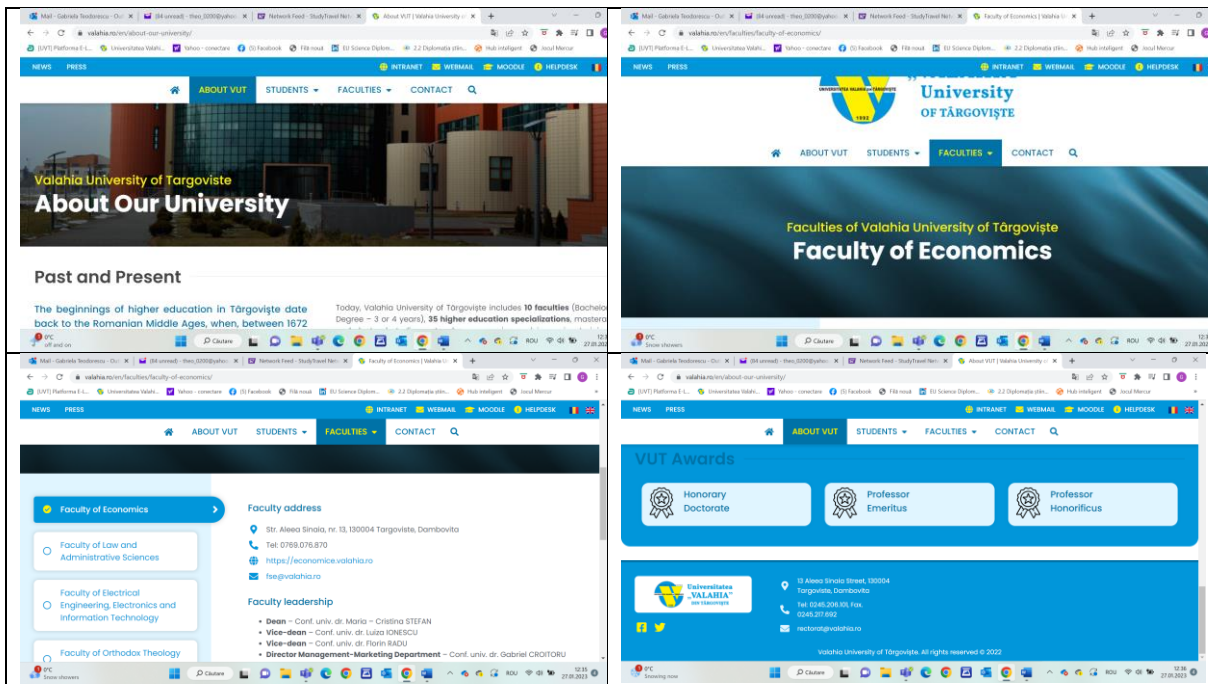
Mail - Gabriela Teodorescu - Out | (84 unread) - theo_0200@yahoo | Network Feed - StudyTravel Net | About VUT | Valahia University

valahia.ro/en/about-our-university/

[UVT] Platforma E-L... | Universitatea Valahi... | Yahoo - conectare | (5) Facebook | Filit nou | EU Science Diplom... | 2.2 Diplomatia știin... | Hub inteligent | Jocul Mercur

NEWS PRESS | INTRANET | WEBMAIL | MOODLE | HELPDESK

ABOUT VUT | STUDENTS | FACULTIES | CONTACT

Valahia University of Targoviste
About Our University

Past and Present

The beginnings of higher education in Târgoviște date back to the Romanian Middle Ages, when, between 1672

Today, Valahia University of Târgoviște includes 10 faculties (Bachelo Degree – 3 or 4 years), 35 higher education specializations, mastera

0°C off and on | Căutare | ROU | 12:3

Mail - Gabriela Teodorescu - Out | (84 unread) - theo_0200@yahoo | Network Feed - StudyTravel Net | Faculty of Economics | Valahia U

valahia.ro/en/faculties/faculty-of-economics/

NEWS PRESS | INTRANET | WEBMAIL | MOODLE | HELPDESK

UNIVERSITATEA VALAHIA DIN TÂRGOVIȘTE 1992
University
OF TÂRGOVIȘTE

ABOUT VUT | STUDENTS | FACULTIES | CONTACT

Faculties of Valahia University of Târgoviște
Faculty of Economics

0°C Snow showers | Căutare | ROU | 12:3 27.01.2023

Mail - Gabriela Teodorescu - Out | (84 unread) - theo_0200@yahoo | Network Feed - StudyTravel Net | Faculty of Economics | Valahia U

valahia.ro/en/faculties/faculty-of-economics/

NEWS PRESS | INTRANET | WEBMAIL | MOODLE | HELPDESK

ABOUT VUT | STUDENTS | FACULTIES | CONTACT

Faculty of Economics
Faculty of Law and Administrative Sciences
Faculty of Electrical Engineering, Electronics and Information Technology
Faculty of Orthodox Theology

Faculty address
Str. Aleea Sinaia, nr. 13, 130004 Targoviste, Dambovita
Tel: 0769.076.870
https://economice.valahia.ro
fse@valahia.ro

Faculty leadership
• Dean – Conf. univ. dr. Maria – Cristina STEFAN
• Vice-dean – Conf. univ. dr. Luiza IONESCU
• Vice-dean – Conf. univ. dr. Florin RADU
• Director Management-Marketing Department – Conf. univ. dr. Gabriel CROITORU

0°C Snow showers | Căutare | ROU | 12:35 27.01.2023

Mail - Gabriela Teodorescu - Out | (84 unread) - theo_0200@yahoo | Network Feed - StudyTravel Net | About VUT | Valahia University

valahia.ro/en/about-our-university/

NEWS PRESS | INTRANET | WEBMAIL | MOODLE | HELPDESK

ABOUT VUT | STUDENTS | FACULTIES | CONTACT

VUT Awards

Honorary Doctorate | Professor Emeritus | Professor Honorificus

Universitatea „VALAHIA" din Târgoviște

13 Aleea Sinaia Street, 130004 Targoviste, Dambovita
Tel: 0245.206.101, Fax. 0245.217.692
rectorat@valahia.ro

Valahia University of Târgoviște. All rights reserved © 2022

0°C Snowing now | Căutare | ROU | 12:36 27.01.2023